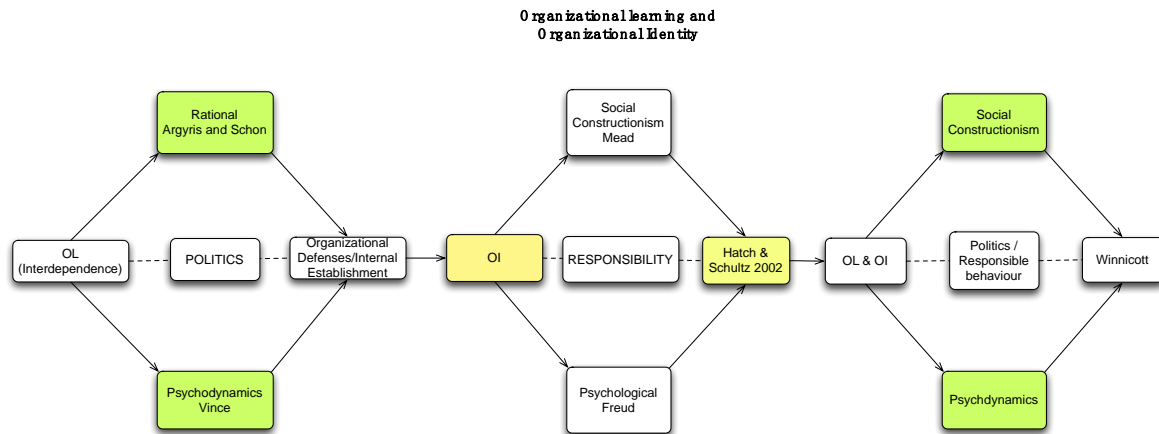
Organizational learning and Organizational Identity

Rational Argyris and Schon

OL (Interdependence)

POLITICS

Organizational Defenses/Internal Establishment

Psychodynamics Vince

Social Constructionism Mead

OI

RESPONSIBILITY

Hatch & Schultz 2002

Psychological Freud

Social Constructionism

OL & OI

Politics / Responsible behaviour

Winnicott

Psychdynamics